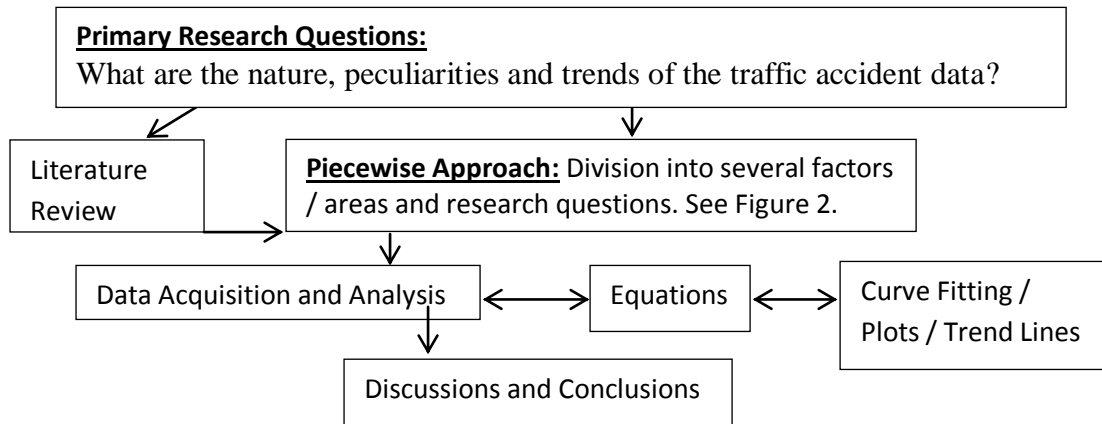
**Primary Research Questions:**
What are the nature, peculiarities and trends of the traffic accident data?

Literature Review

**Piecewise Approach:** Division into several factors / areas and research questions. See Figure 2.

Data Acquisition and Analysis

Equations

Curve Fitting / Plots / Trend Lines

Discussions and Conclusions